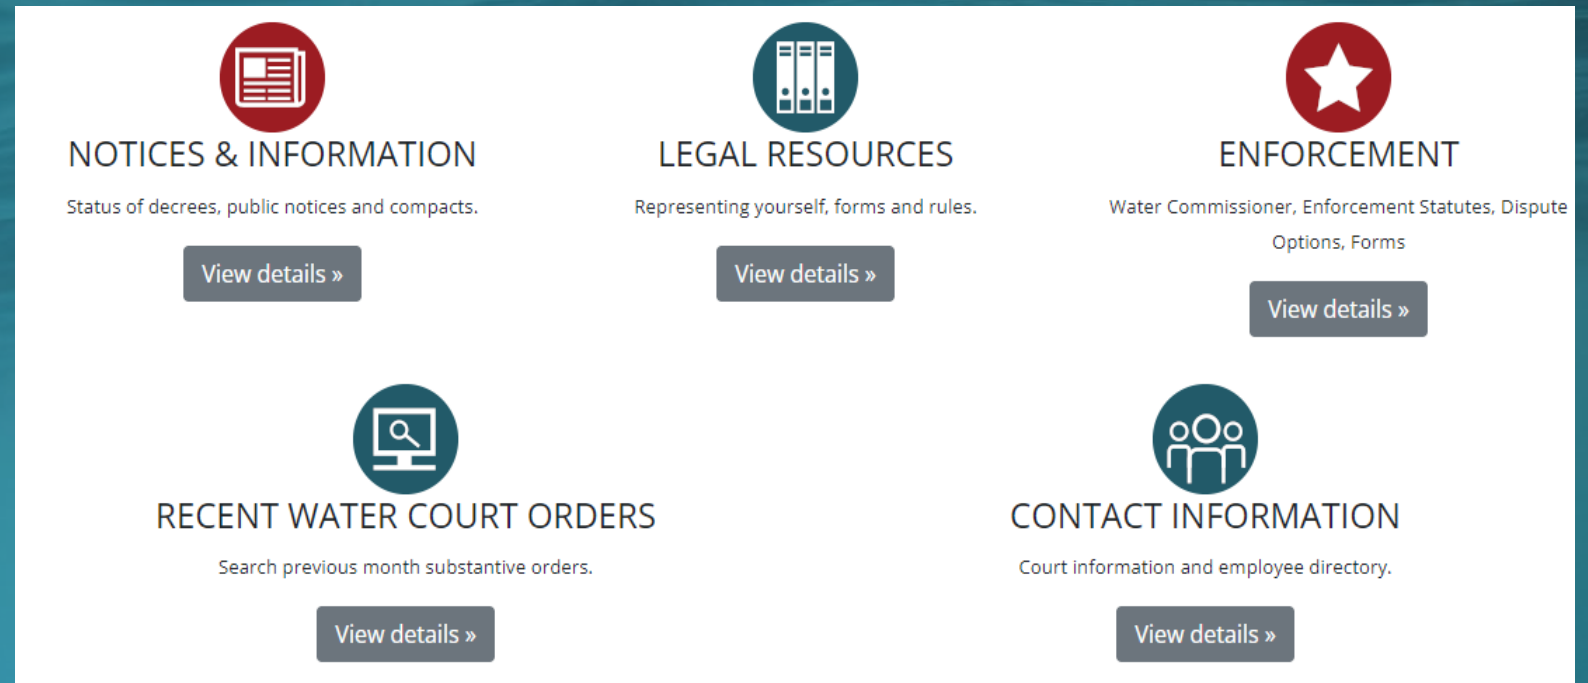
NOTICES & INFORMATION

Status of decrees, public notices and compacts.

View details »

LEGAL RESOURCES

Representing yourself, forms and rules.

View details »

ENFORCEMENT

Water Commissioner, Enforcement Statutes, Dispute Options, Forms

View details »

RECENT WATER COURT ORDERS

Search previous month substantive orders.

View details »

CONTACT INFORMATION

Court information and employee directory.

View details »